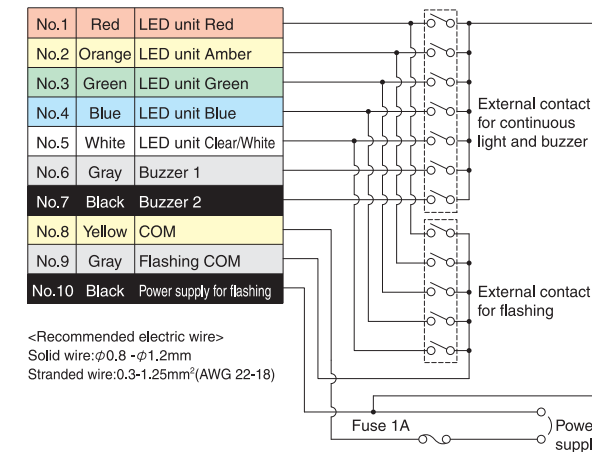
| No.1 | Red | LED unit Red |
|---|---|---|
| No.2 | Orange | LED unit Amber |
| No.3 | Green | LED unit Green |
| No.4 | Blue | LED unit Blue |
| No.5 | White | LED unit Clear/White |
| No.6 | Gray | Buzzer 1 |
| No.7 | Black | Buzzer 2 |
| No.8 | Yellow | COM |
| No.9 | Gray | Flashing COM |
| No.10 | Black | Power supply for flashing |

External contact for continuous light and buzzer

External contact for flashing

<Recommended electric wire>
Solid wire:$\phi$0.8 -$\phi$1.2mm
Stranded wire:0.3-1.25mm$^2$(AWG 22-18)

Fuse 1A

Powe suppl